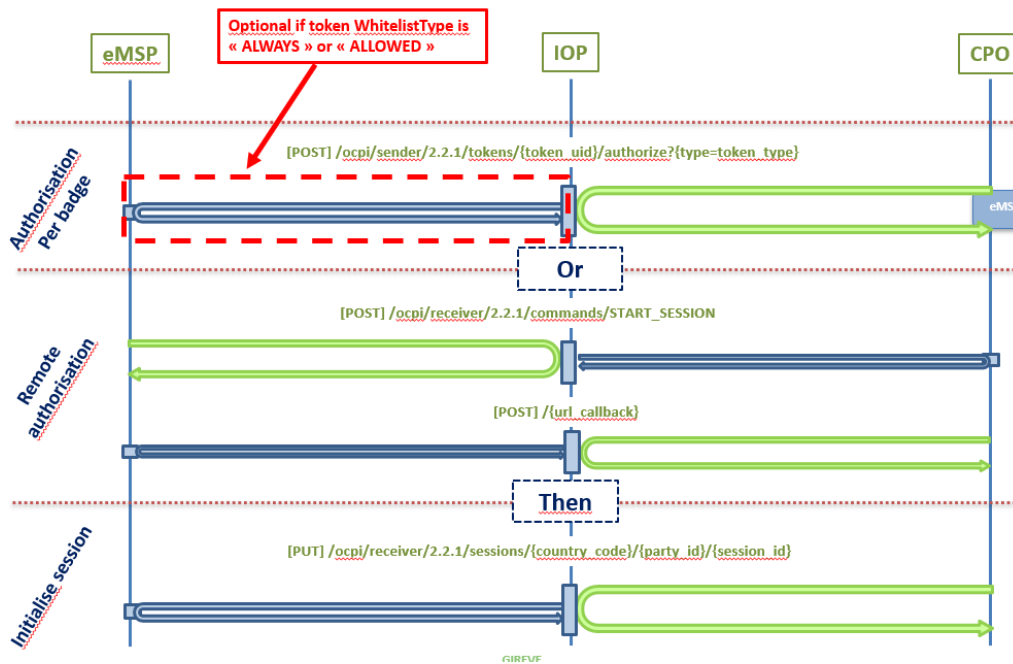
Optional if token WhitelistType is « ALWAYS » or « ALLOWED »

eMSP

IOP

CPO

Authorisation Per badge

[POST] /ocpi/sender/2.2.1/tokens/{token_uid}/authorize?{type=token_type}

eMS

Or

Remote authorisation

[POST] /ocpi/receiver/2.2.1/commands/START_SESSION

[POST] /{url_callback}

Then

Initialise session

[PUT] /ocpi/receiver/2.2.1/sessions/{country_code}/{party_id}/{session_id}

GIREVE